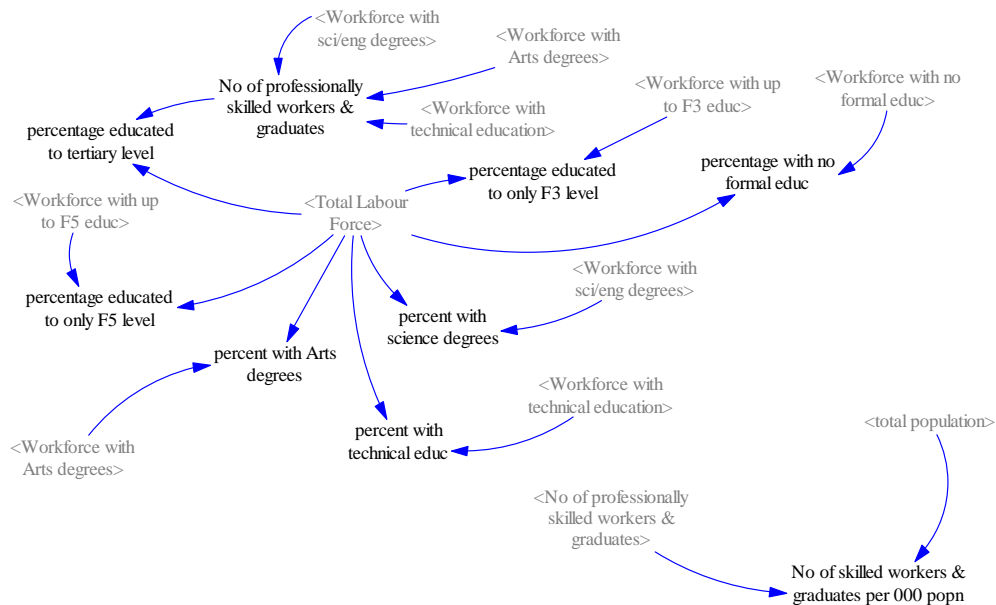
<Workforce with sci/eng degrees>

<Workforce with Arts degrees>

No of professionally skilled workers & graduates

<Workforce with up to F3 educ>

<Workforce with no formal educ>

<Workforce with technical education>

percentage educated to tertiary level

percentage educated to only F3 level

percentage with no formal educ

<Workforce with up to F5 educ>

<Total Labour Force>

<Workforce with sci/eng degrees>

percentage educated to only F5 level

percent with science degrees

percent with Arts degrees

<Workforce with technical education>

<Workforce with Arts degrees>

percent with technical educ

<total population>

<No of professionally skilled workers & graduates>

No of skilled workers & graduates per 000 popn